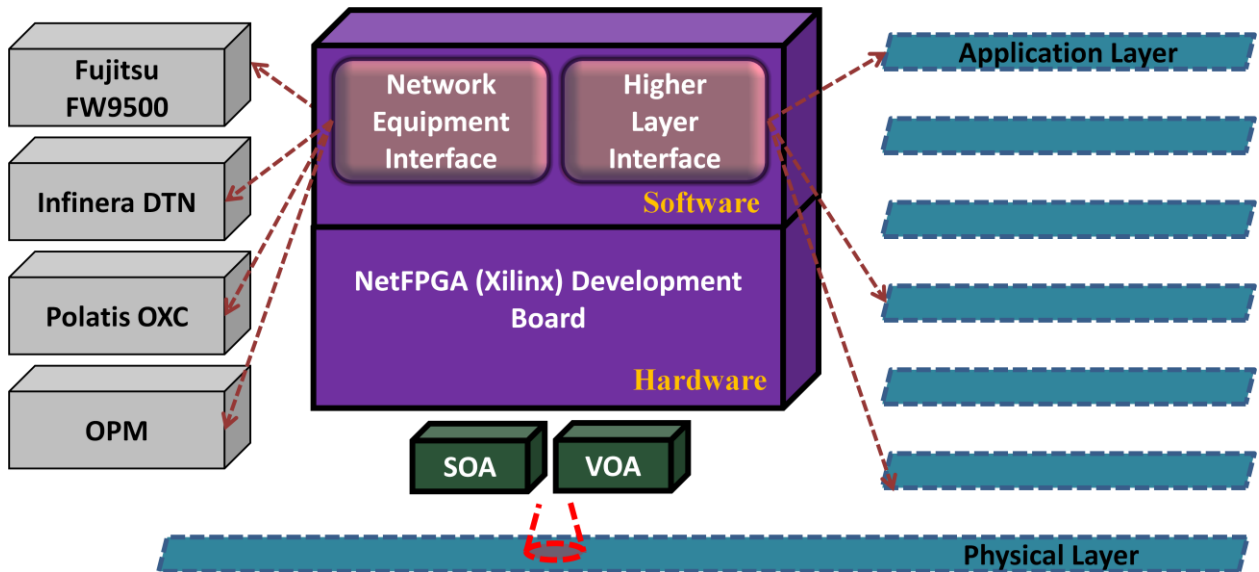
Fujitsu FW9500

Infinera DTN

Polatis OXC

OPM

Network Equipment Interface

Higher Layer Interface

Software

NetFPGA (Xilinx) Development Board

Hardware

SOA

VOA

Application Layer

Physical Layer